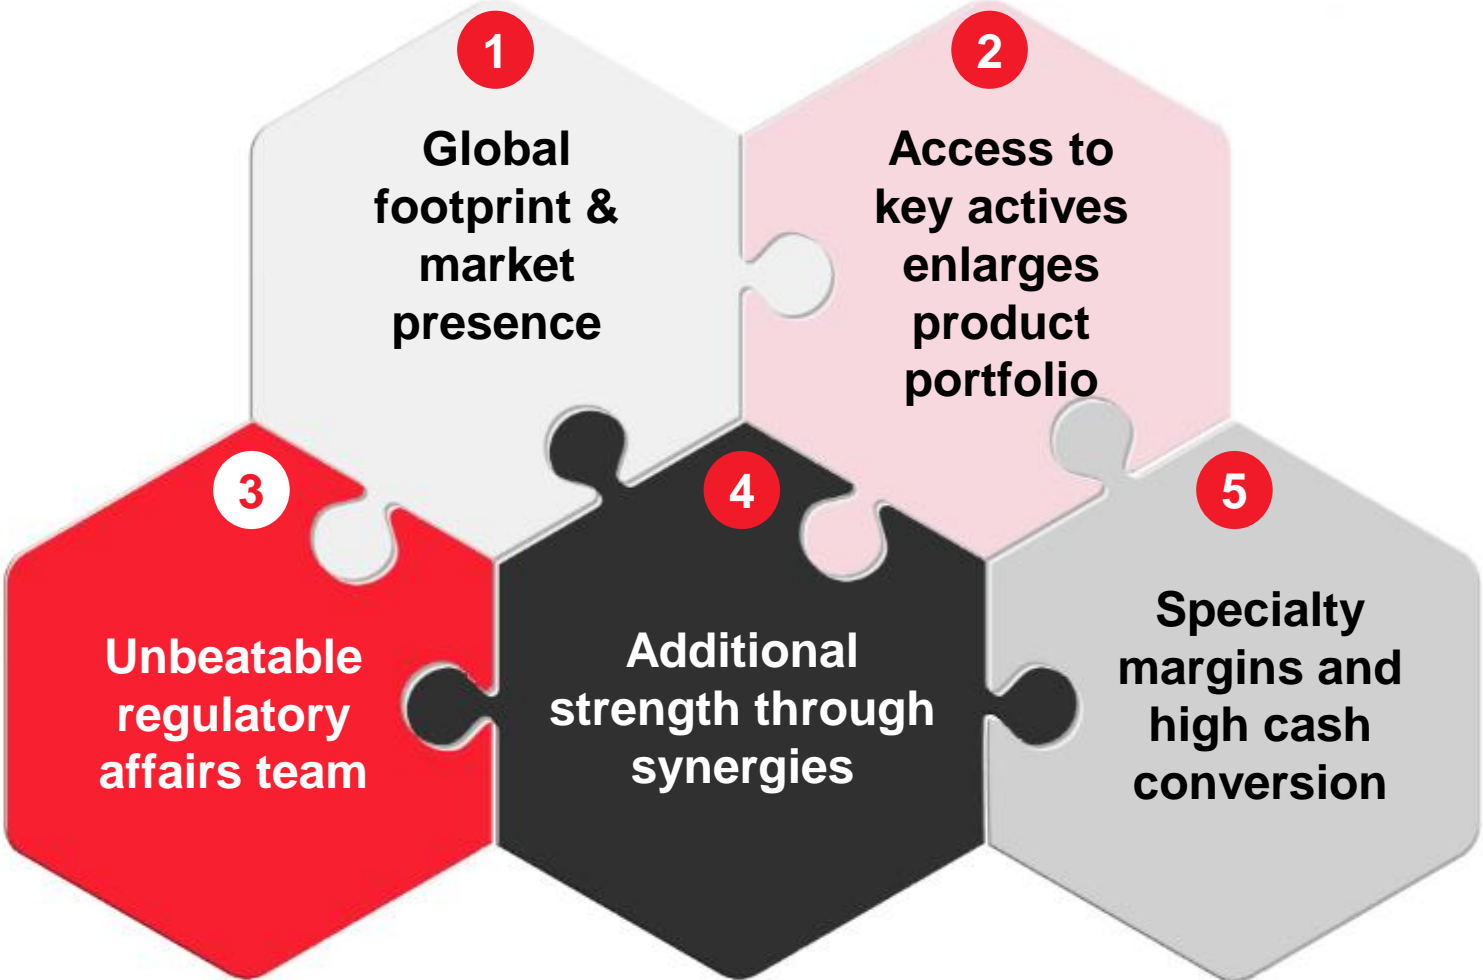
1
Global footprint & market presence

2
Access to key actives enlarges product portfolio

3
Unbeatable regulatory affairs team

4
Additional strength through synergies

5
Specialty margins and high cash conversion